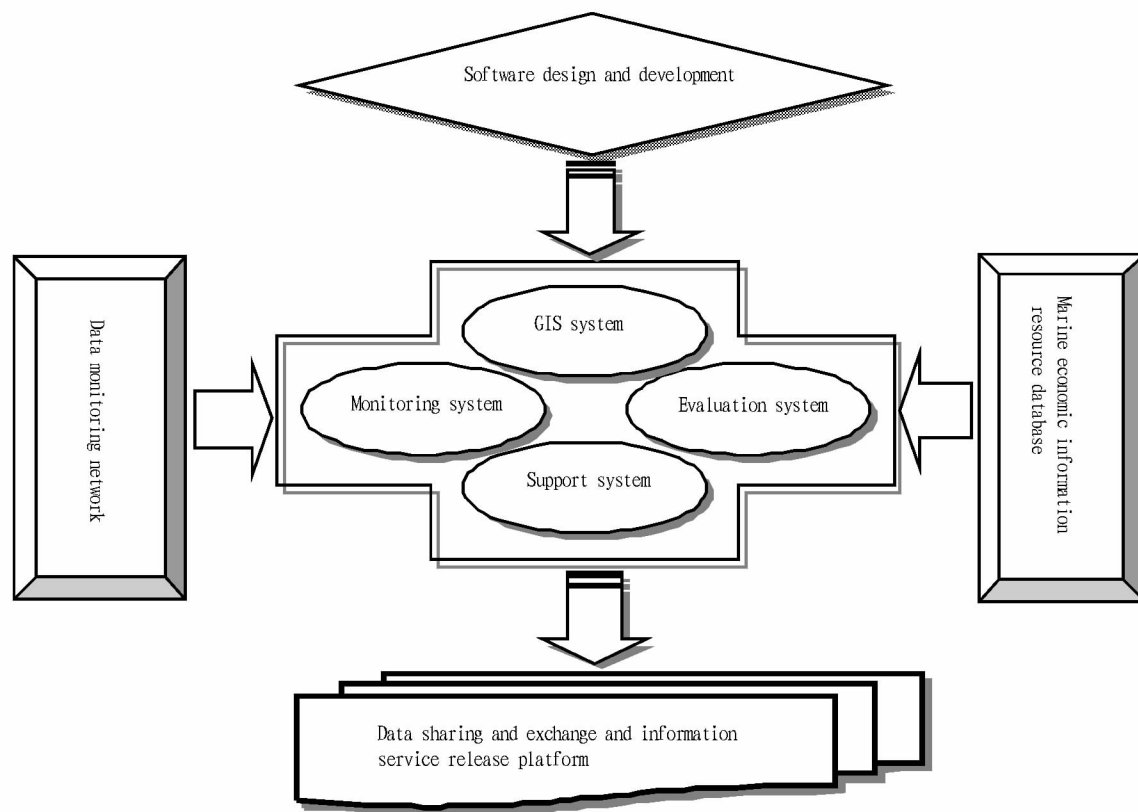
Software design and development

Data monitoring network

GIS system

Monitoring system

Evaluation system

Support system

Marine economic information resource database

Data sharing and exchange and information service release platform